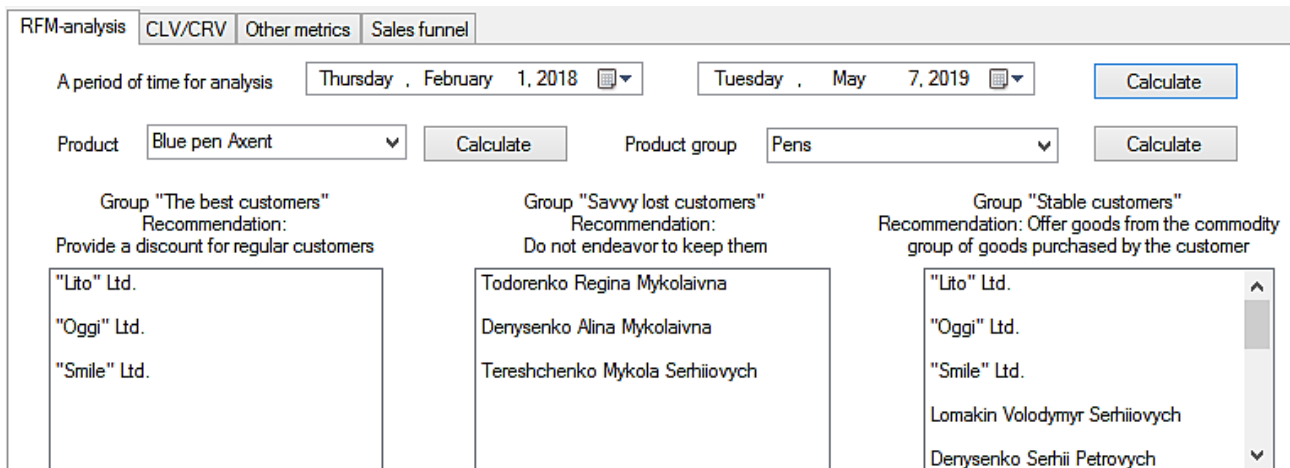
RFM-analysis | CLV/CRV | Other metrics | Sales funnel

A period of time for analysis Thursday , February 1, 2018 Tuesday , May 7, 2019 Calculate

Product Blue pen Axent Calculate Product group Pens Calculate

Group "The best customers"
Recommendation:
Provide a discount for regular customers

"Lito" Ltd.
"Oggi" Ltd.
"Smile" Ltd.

Group "Savvy lost customers"
Recommendation:
Do not endeavor to keep them

Todorenko Regina Mykolaivna
Denysenko Alina Mykolaivna
Tereshchenko Mykola Serhiiovych

Group "Stable customers"
Recommendation: Offer goods from the commodity group of goods purchased by the customer

"Lito" Ltd.
"Oggi" Ltd.
"Smile" Ltd.
Lomakin Volodymyr Serhiiovych
Denysenko Serhii Petrovych